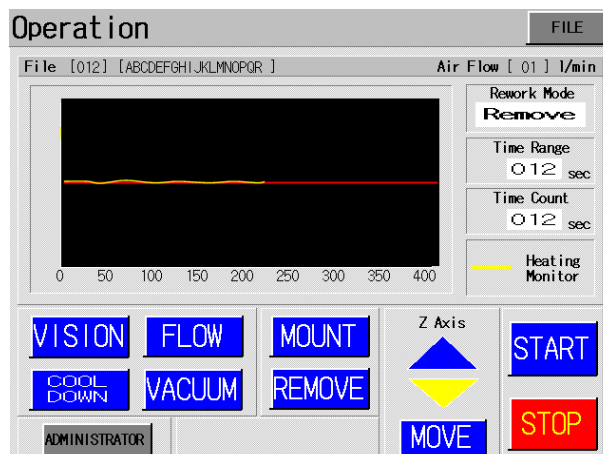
Operation

FILE

File [012] [ABCDEFGHIJKLMNOPQR ]

Air Flow [ 01 ] l/min

0 50 100 150 200 250 300 350 400

Rework Mode

Remove

Time Range

012 sec

Time Count

012 sec

Heating Monitor

VISION

FLOW

COOL DOWN

VACUUM

MOUNT

REMOVE

Z Axis

MOVE

START

STOP

ADMINISTRATOR